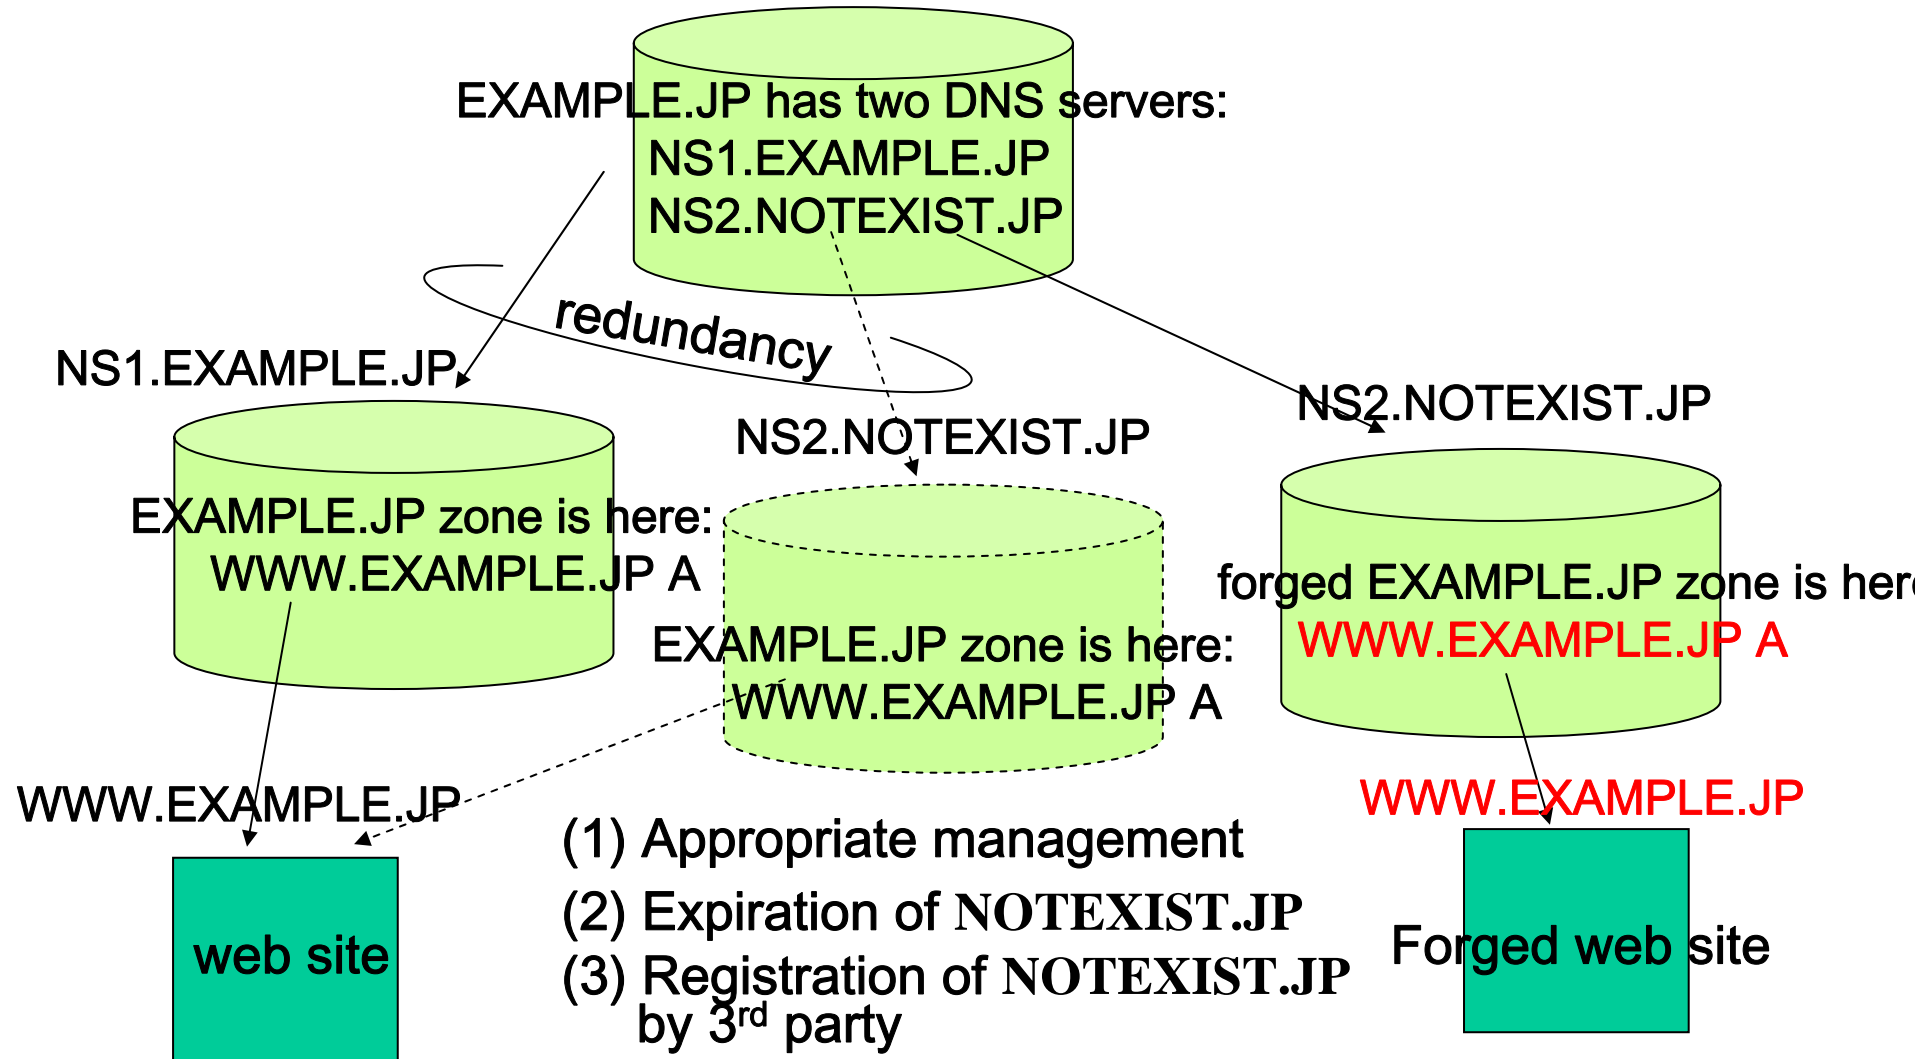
EXAMPLE.JP has two DNS servers:
NS1.EXAMPLE.JP
NS2.NOTEXIST.JP

redundancy

NS1.EXAMPLE.JP

EXAMPLE.JP zone is here:
WWW.EXAMPLE.JP A

NS2.NOTEXIST.JP

EXAMPLE.JP zone is here:
WWW.EXAMPLE.JP A

NS2.NOTEXIST.JP

forged EXAMPLE.JP zone is her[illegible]
WWW.EXAMPLE.JP A

WWW.EXAMPLE.JP

web site

(1) Appropriate management
(2) Expiration of NOTEXIST.JP
(3) Registration of NOTEXIST.JP by 3$^{rd}$ party

WWW.EXAMPLE.JP

Forged web site